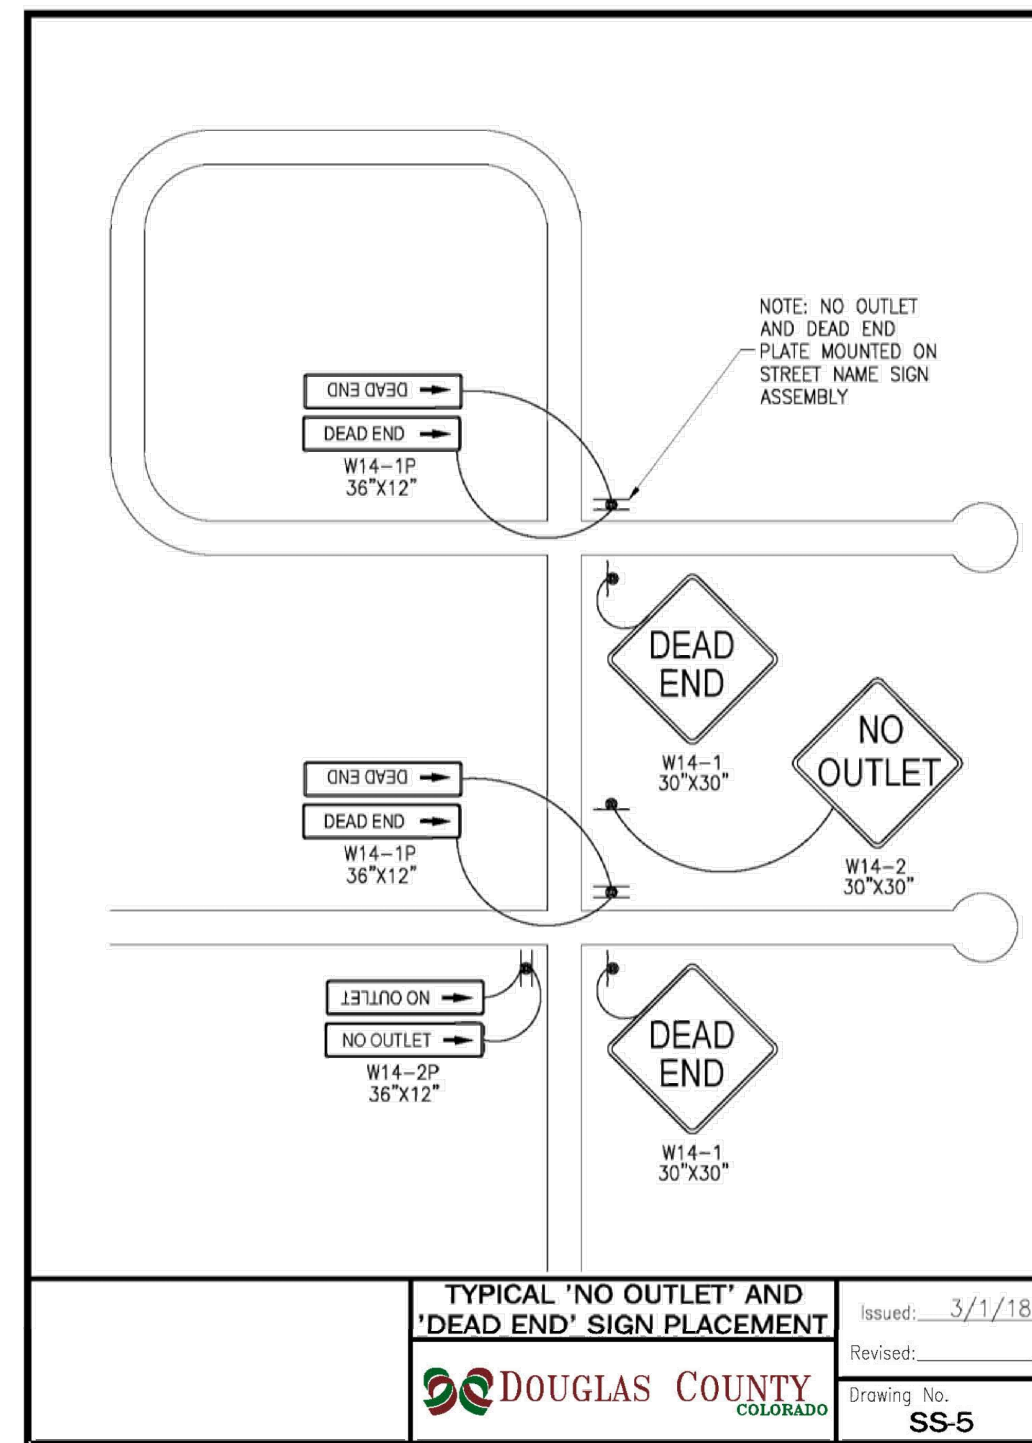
NOTE: NO OUTLET AND DEAD END PLATE MOUNTED ON STREET NAME SIGN ASSEMBLY

DEAD END
DEAD END
W14-1P
36"X12"

DEAD END
W14-1
30"X30"

NO OUTLET
W14-2
30"X30"

DEAD END
DEAD END
W14-1P
36"X12"

NO OUTLET
NO OUTLET
W14-2P
36"X12"

DEAD END
W14-1
30"X30"

TYPICAL 'NO OUTLET' AND 'DEAD END' SIGN PLACEMENT

DOUGLAS COUNTY
COLORADO

Issued: 3/1/18
Revised:
Drawing No.
SS-5